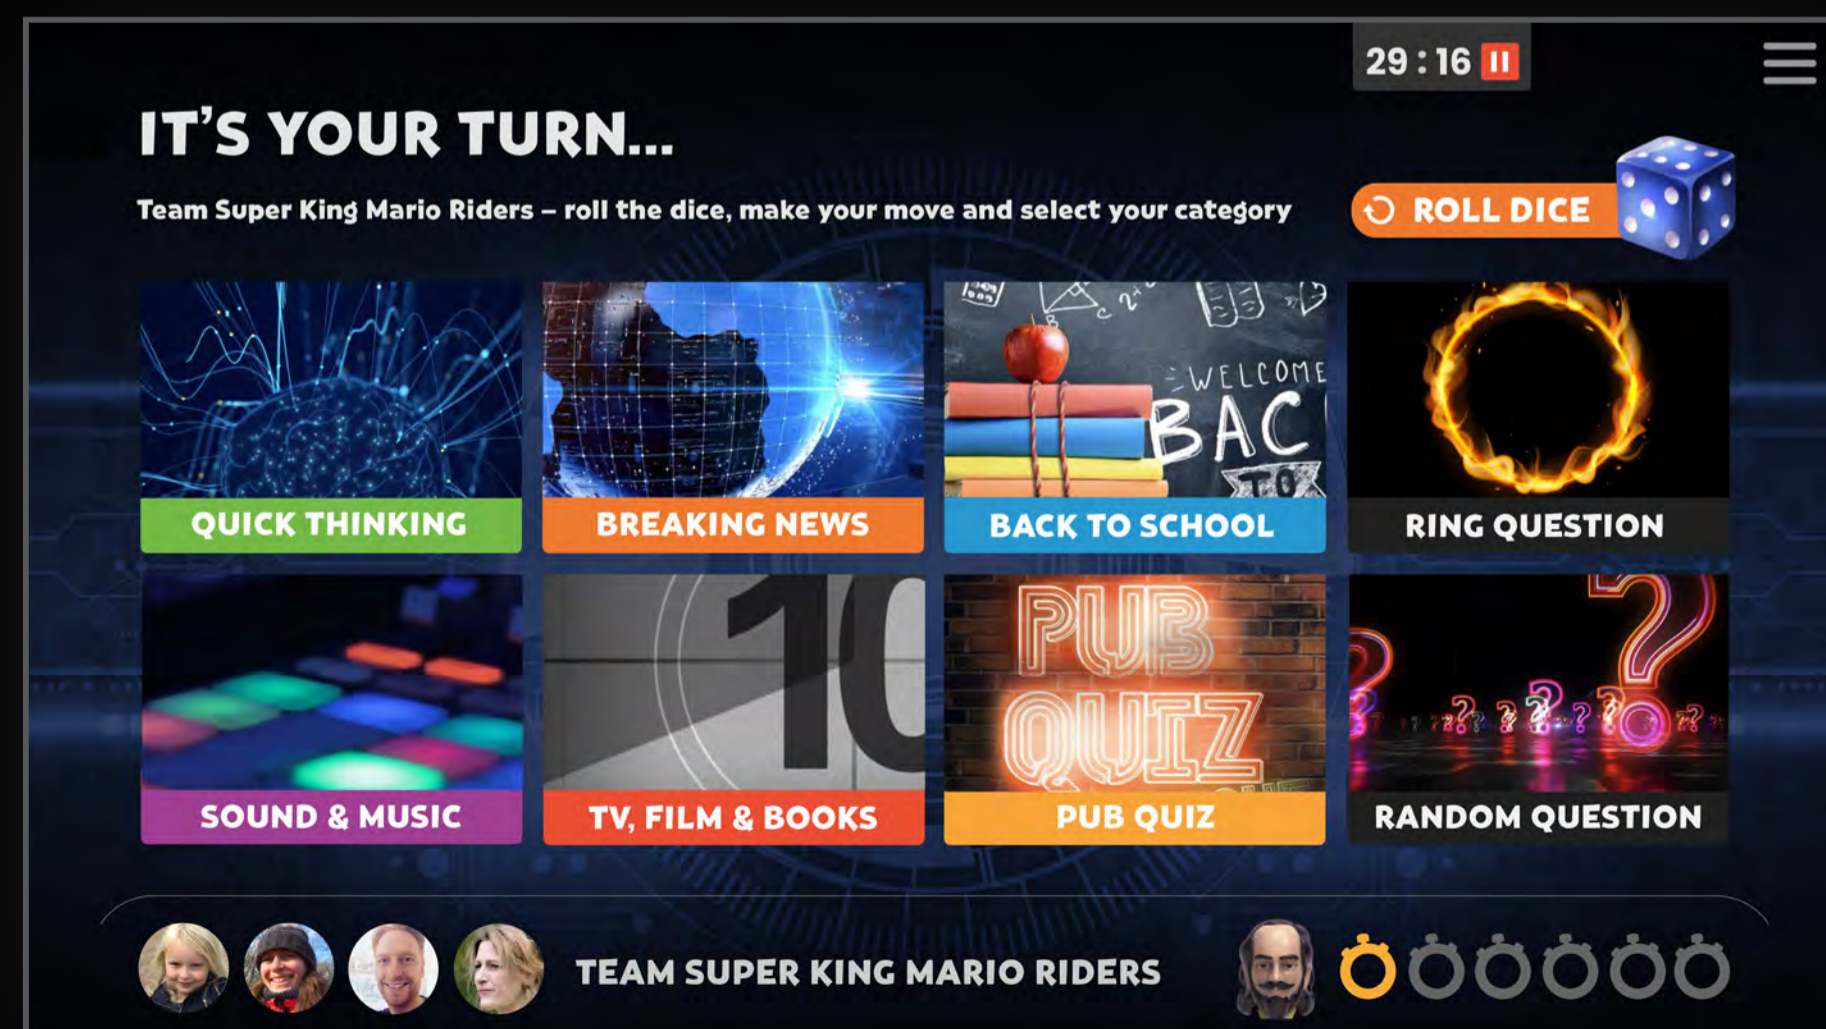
29 : 16

IT'S YOUR TURN...

Team Super King Mario Riders – roll the dice, make your move and select your category

ROLL DICE

WELCOME BAC TO

QUICK THINKING

BREAKING NEWS

BACK TO SCHOOL

RING QUESTION

10

PUB QUIZ

SOUND & MUSIC

TV, FILM & BOOKS

PUB QUIZ

RANDOM QUESTION

TEAM SUPER KING MARIO RIDERS